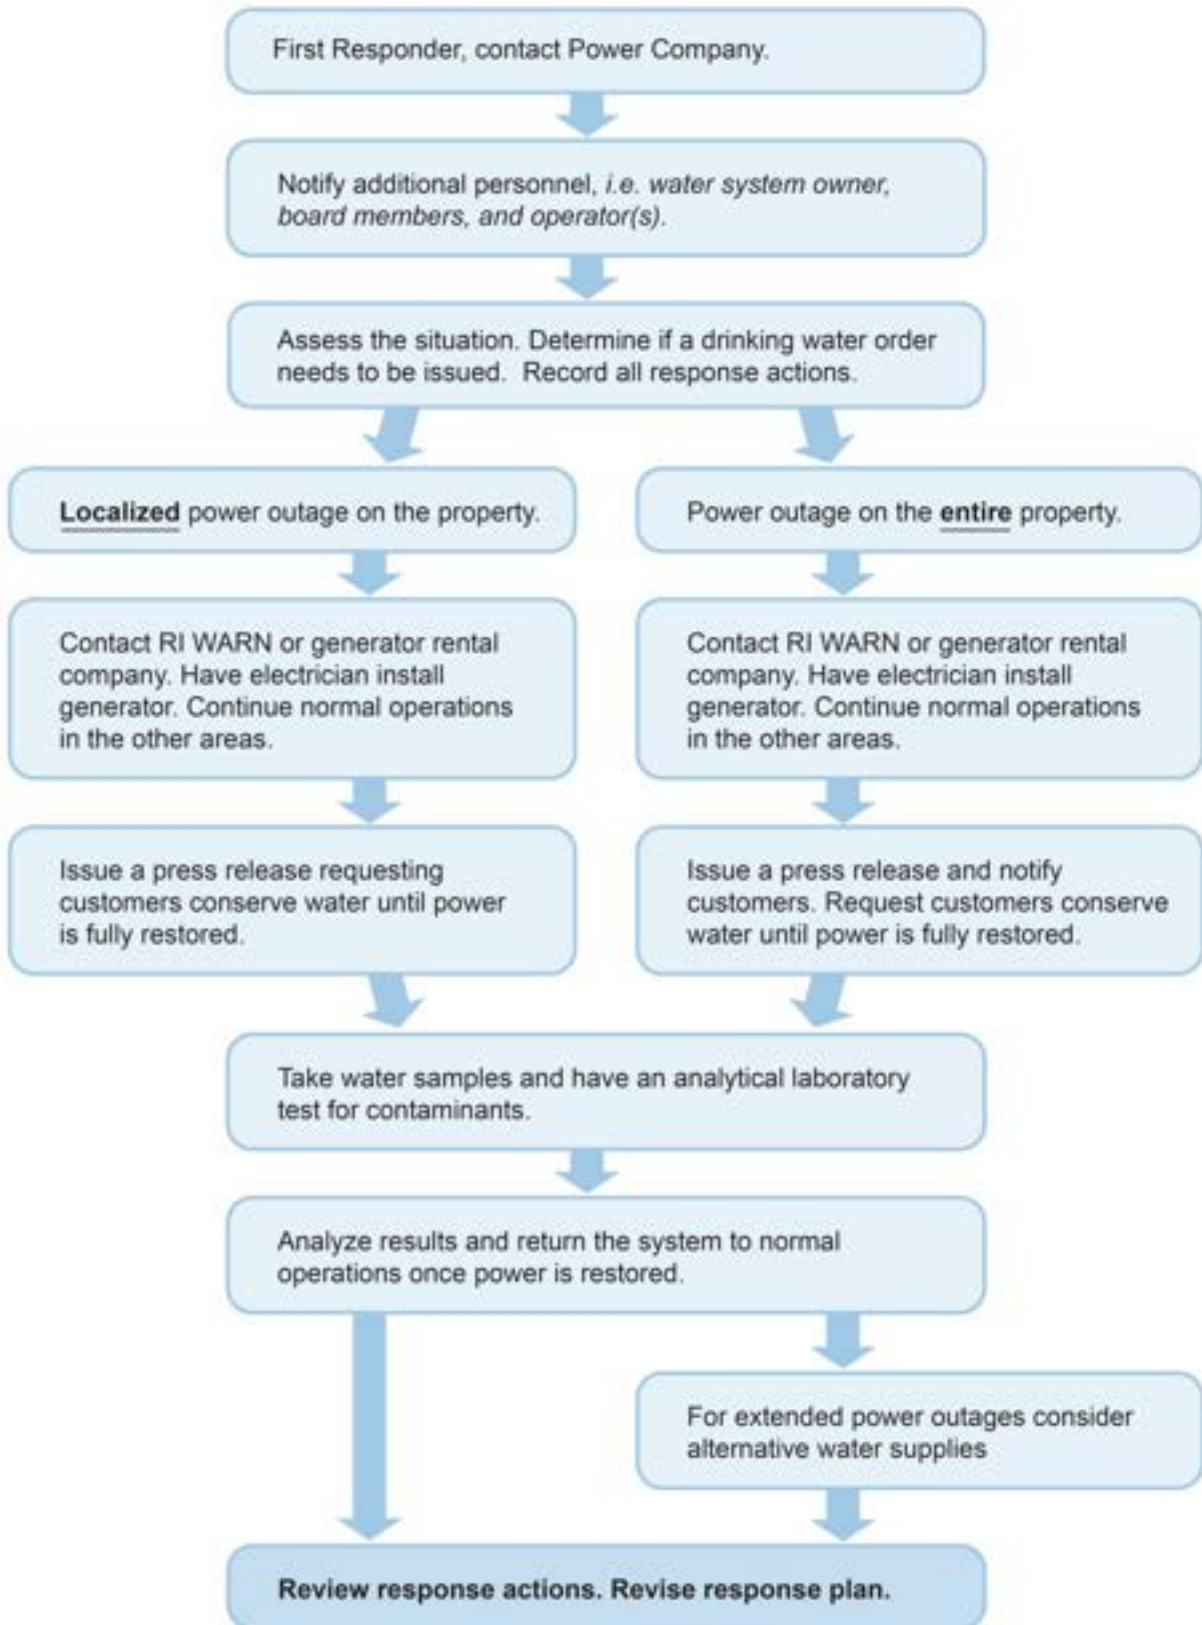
First Responder, contact Power Company.

Notify additional personnel, *i.e. water system owner, board members, and operator(s).*

Assess the situation. Determine if a drinking water order needs to be issued. Record all response actions.

**Localized** power outage on the property.

Contact RI WARN or generator rental company. Have electrician install generator. Continue normal operations in the other areas.

Issue a press release requesting customers conserve water until power is fully restored.

Power outage on the **entire** property.

Contact RI WARN or generator rental company. Have electrician install generator. Continue normal operations in the other areas.

Issue a press release and notify customers. Request customers conserve water until power is fully restored.

Take water samples and have an analytical laboratory test for contaminants.

Analyze results and return the system to normal operations once power is restored.

For extended power outages consider alternative water supplies

**Review response actions. Revise response plan.**